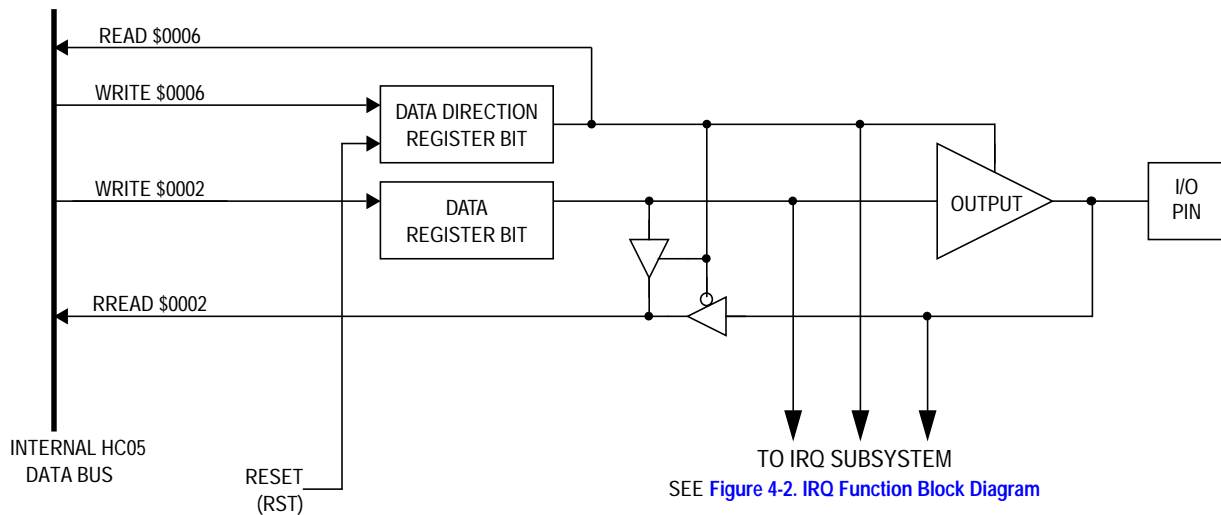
READ \$0006

WRITE \$0006

DATA DIRECTION REGISTER BIT

WRITE \$0002

DATA REGISTER BIT

OUTPUT

I/O PIN

RREAD \$0002

INTERNAL HC05 DATA BUS

RESET (RST)

TO IRQ SUBSYSTEM

SEE Figure 4-2. IRQ Function Block Diagram